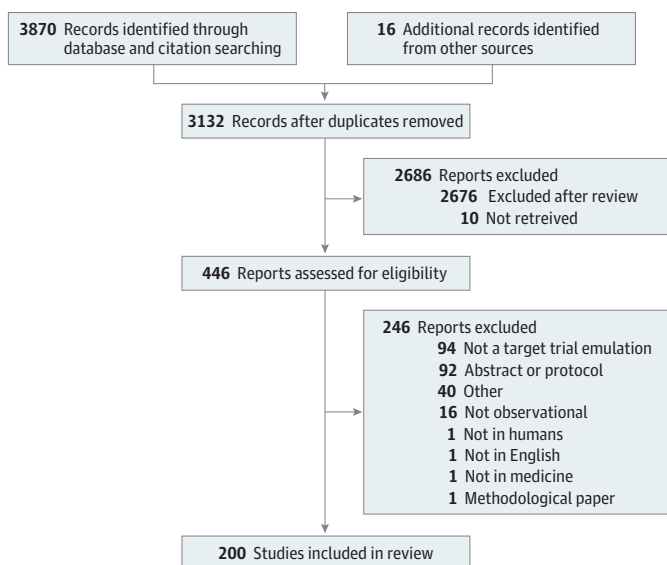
3870 Records identified through database and citation searching

16 Additional records identified from other sources

3132 Records after duplicates removed

2686 Reports excluded
2676 Excluded after review
10 Not retreived

446 Reports assessed for eligibility

246 Reports excluded
94 Not a target trial emulation
92 Abstract or protocol
40 Other
16 Not observational
1 Not in humans
1 Not in English
1 Not in medicine
1 Methodological paper

200 Studies included in review